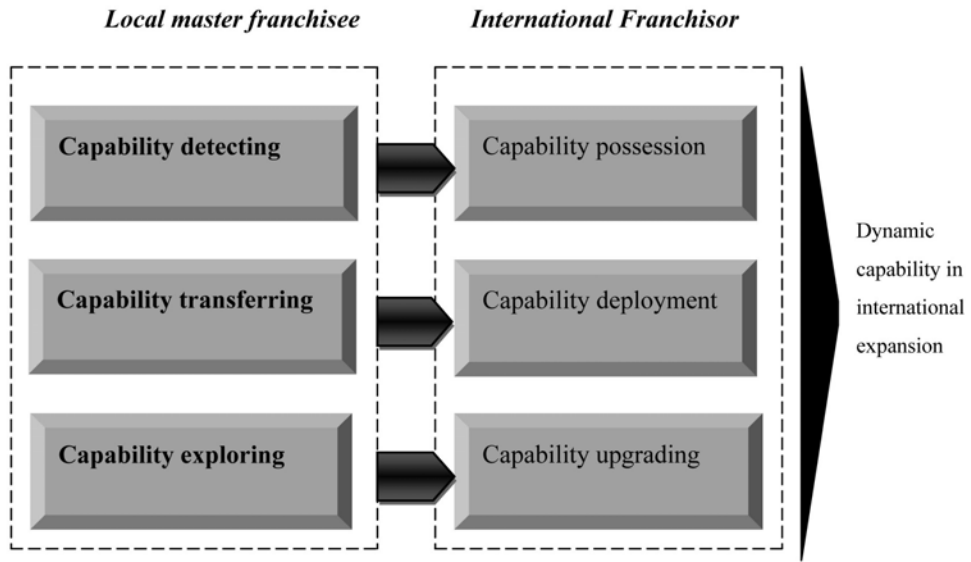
Local master franchisee

International Franchisor

Capability detecting

Capability possession

Capability transferring

Capability deployment

Capability exploring

Capability upgrading

Dynamic capability in international expansion